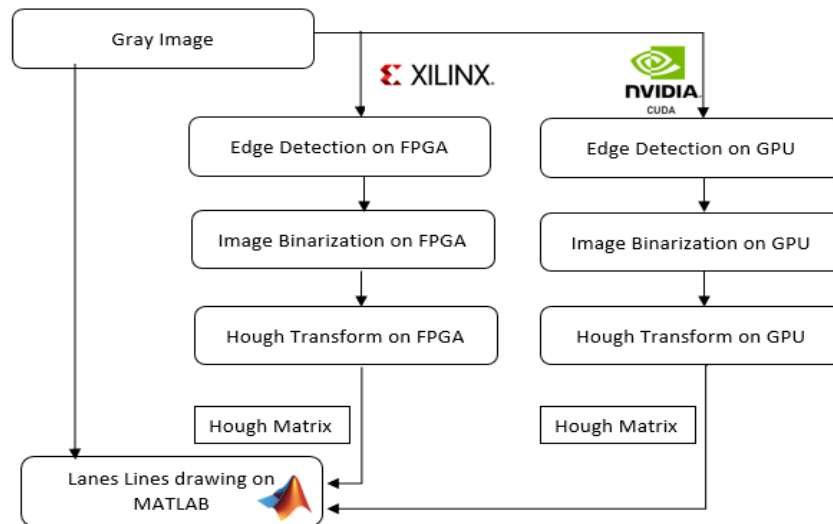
Gray Image

XILINX

NVIDIA
CUDA

Edge Detection on FPGA

Edge Detection on GPU

Image Binarization on FPGA

Image Binarization on GPU

Hough Transform on FPGA

Hough Transform on GPU

Hough Matrix

Hough Matrix

Lanes Lines drawing on MATLAB